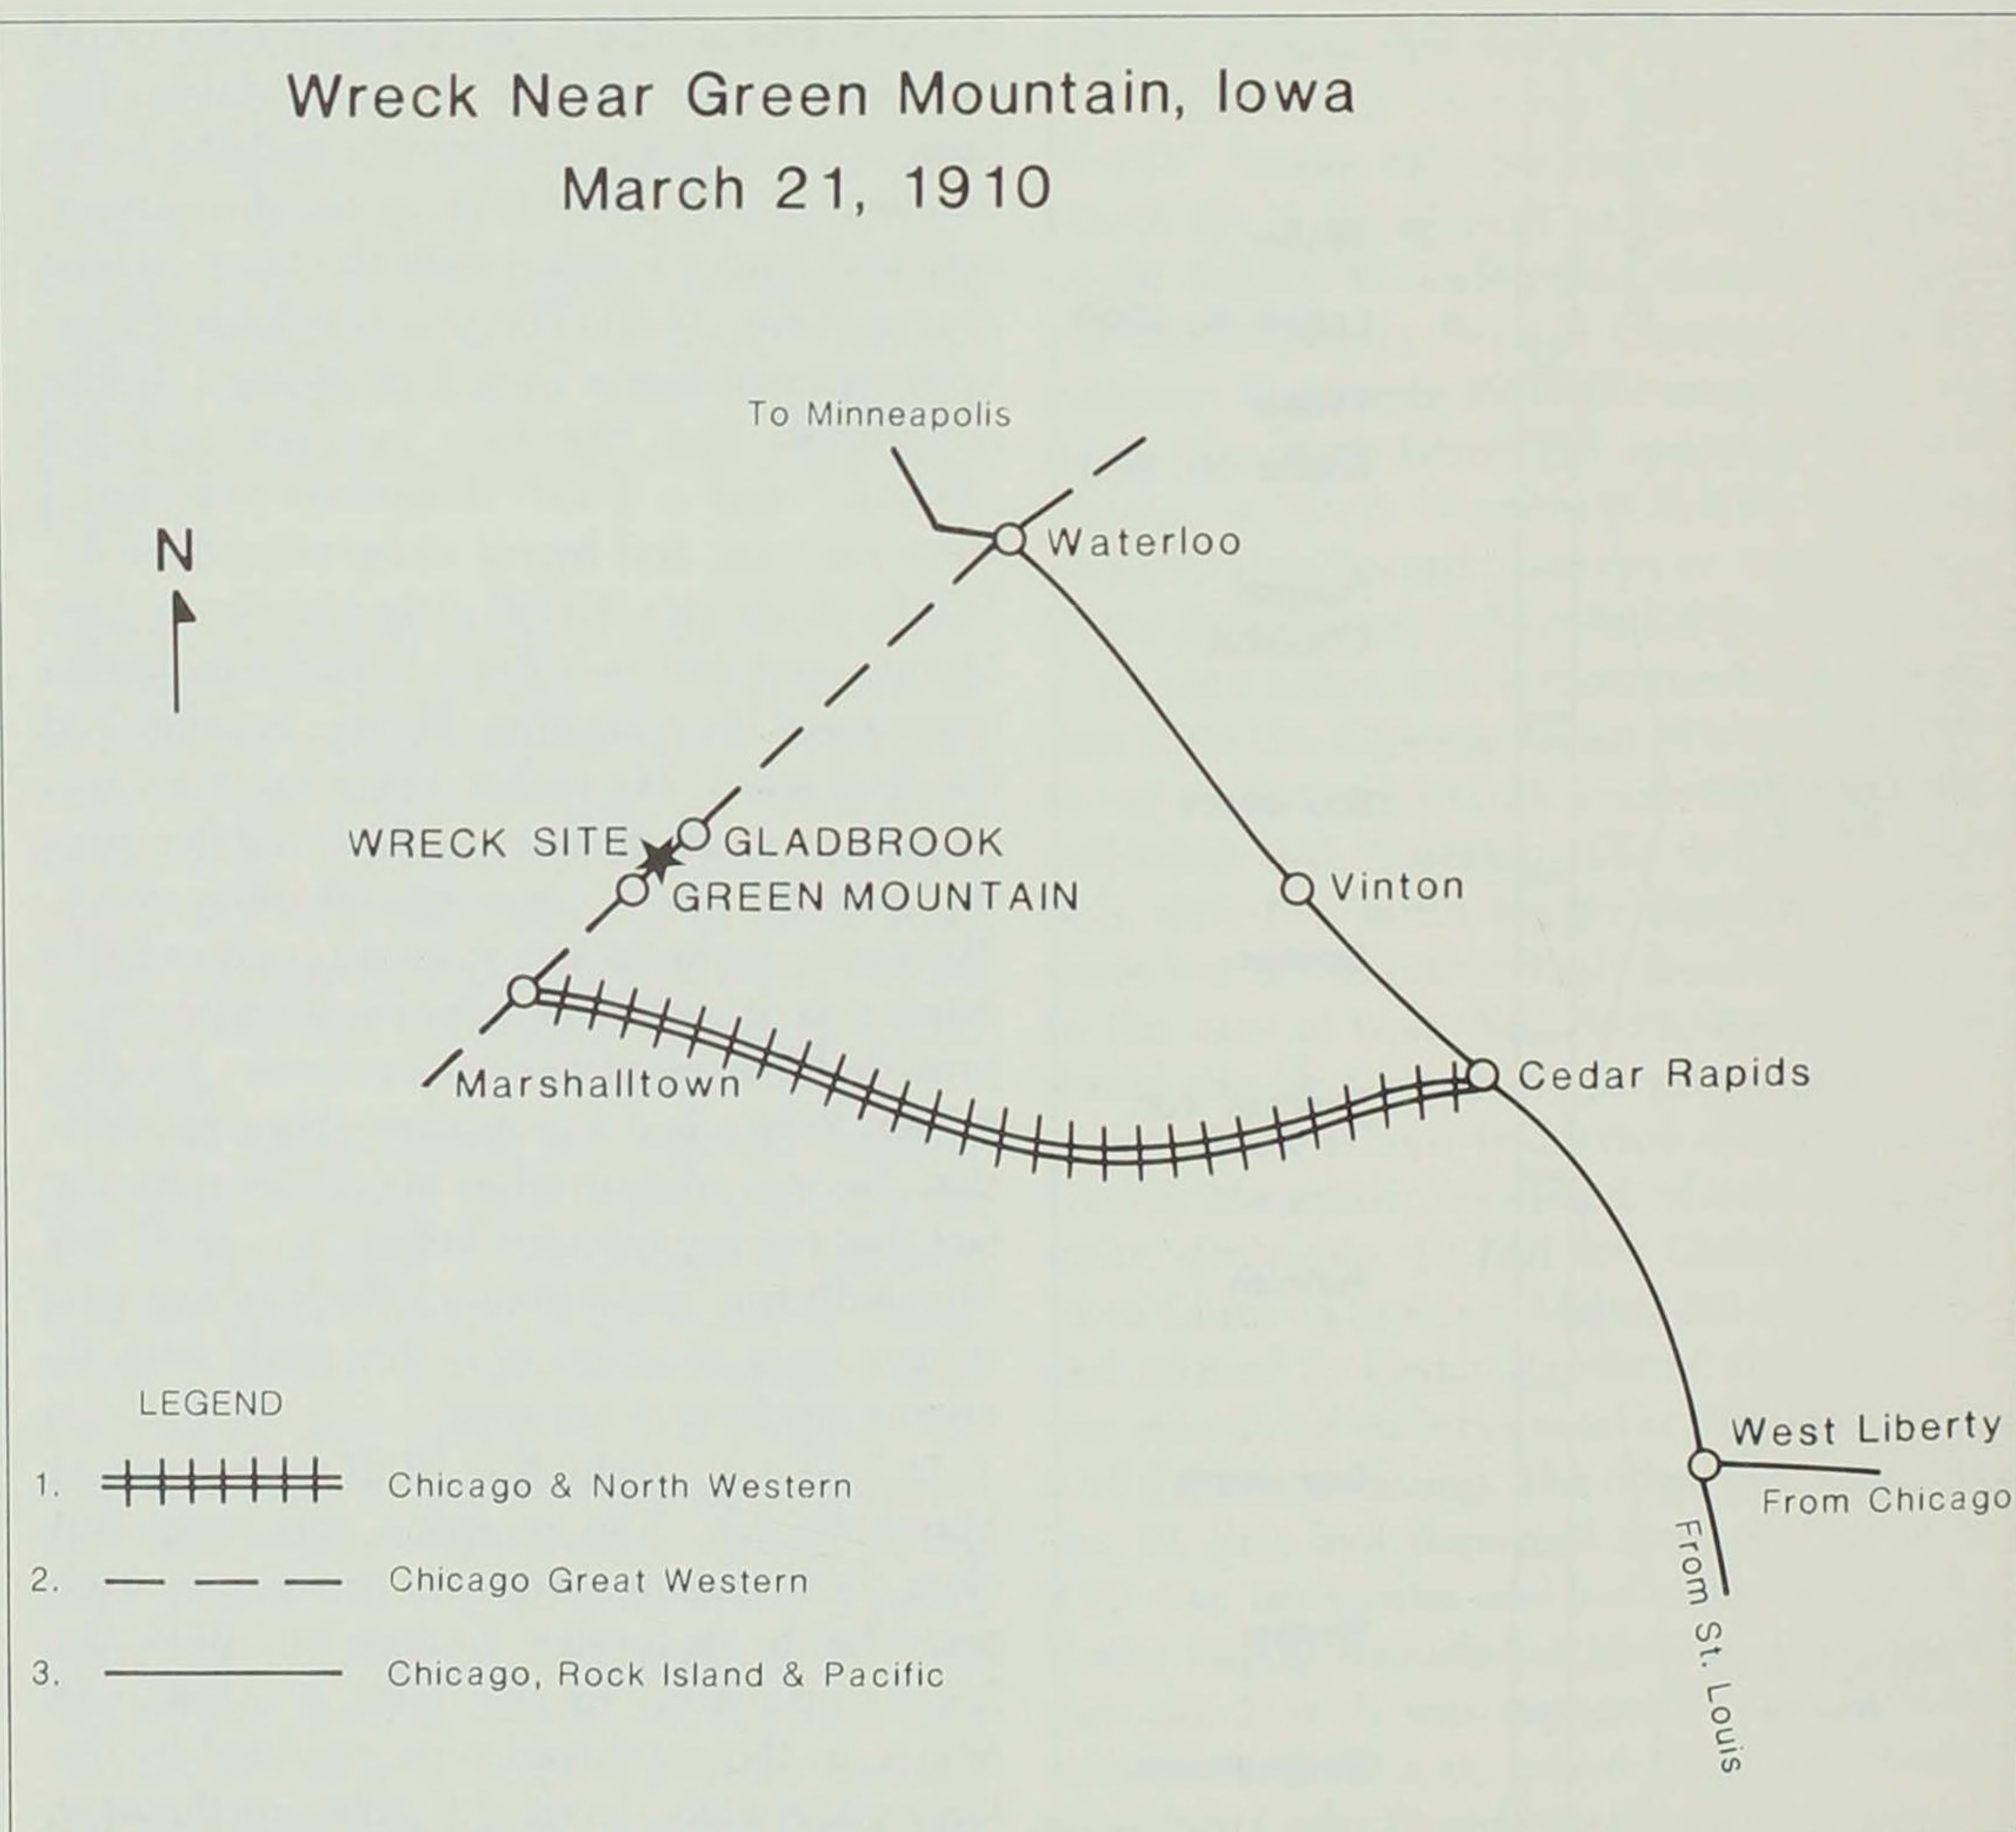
Wreck Near Green Mountain, Iowa
March 21, 1910

To Minneapolis

N

Waterloo

WRECK SITE

GLADBROOK

GREEN MOUNTAIN

Vinton

Marshalltown

Cedar Rapids

West Liberty

From Chicago

From St. Louis

LEGEND

1. Chicago & North Western

2. Chicago Great Western

3. Chicago, Rock Island & Pacific